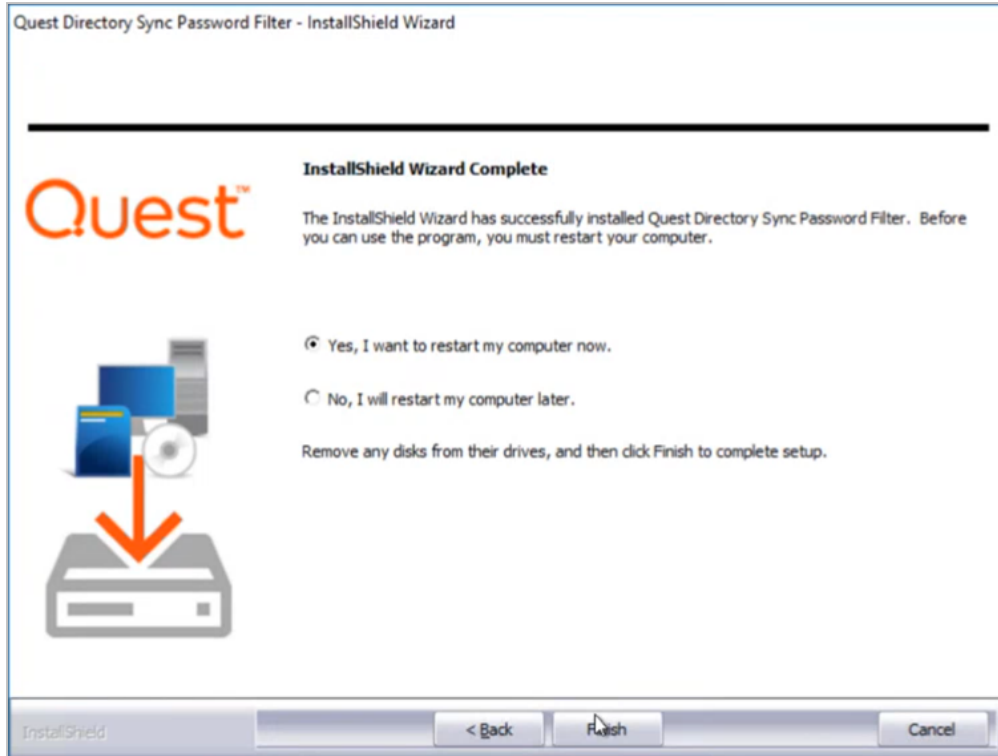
Quest Directory Sync Password Filter - InstallShield Wizard

Quest™

InstallShield Wizard Complete

The InstallShield Wizard has successfully installed Quest Directory Sync Password Filter. Before you can use the program, you must restart your computer.

Yes, I want to restart my computer now.

No, I will restart my computer later.

Remove any disks from their drives, and then click Finish to complete setup.

InstallShield

< Back

Finish

Cancel